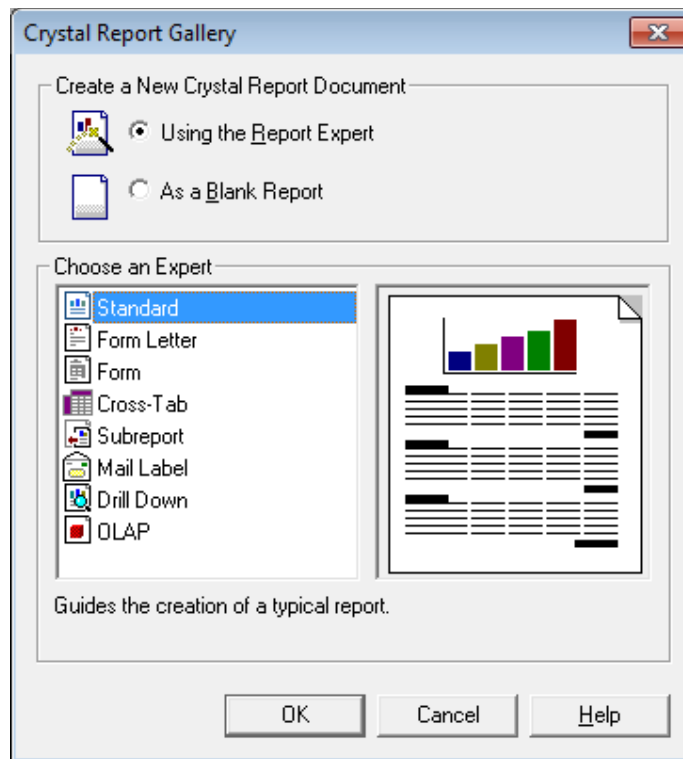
Crystal Report Gallery

Create a New Crystal Report Document

Using the Report Expert

As a Blank Report

Choose an Expert

Standard
Form Letter
Form
Cross-Tab
Subreport
Mail Label
Drill Down
OLAP

Guides the creation of a typical report.

OK
Cancel
Help